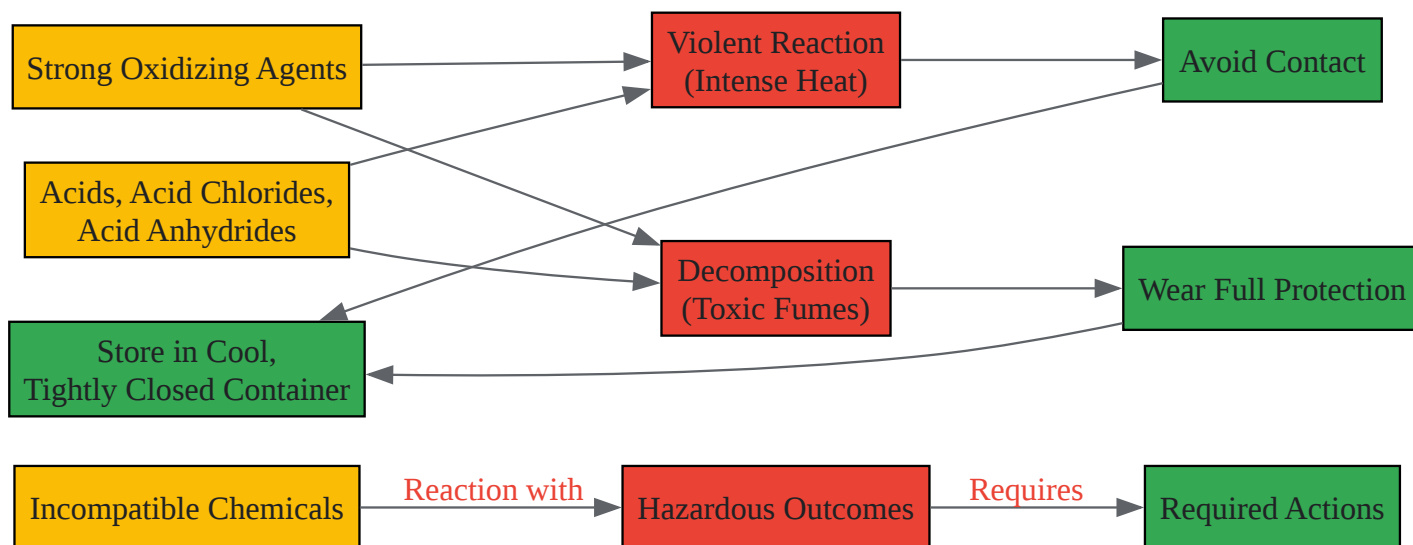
Strong Oxidizing Agents

Violent Reaction (Intense Heat)

Avoid Contact

Acids, Acid Chlorides, Acid Anhydrides

Decomposition (Toxic Fumes)

Wear Full Protection

Store in Cool, Tightly Closed Container

Incompatible Chemicals

Reaction with

Hazardous Outcomes

Requires

Required Actions